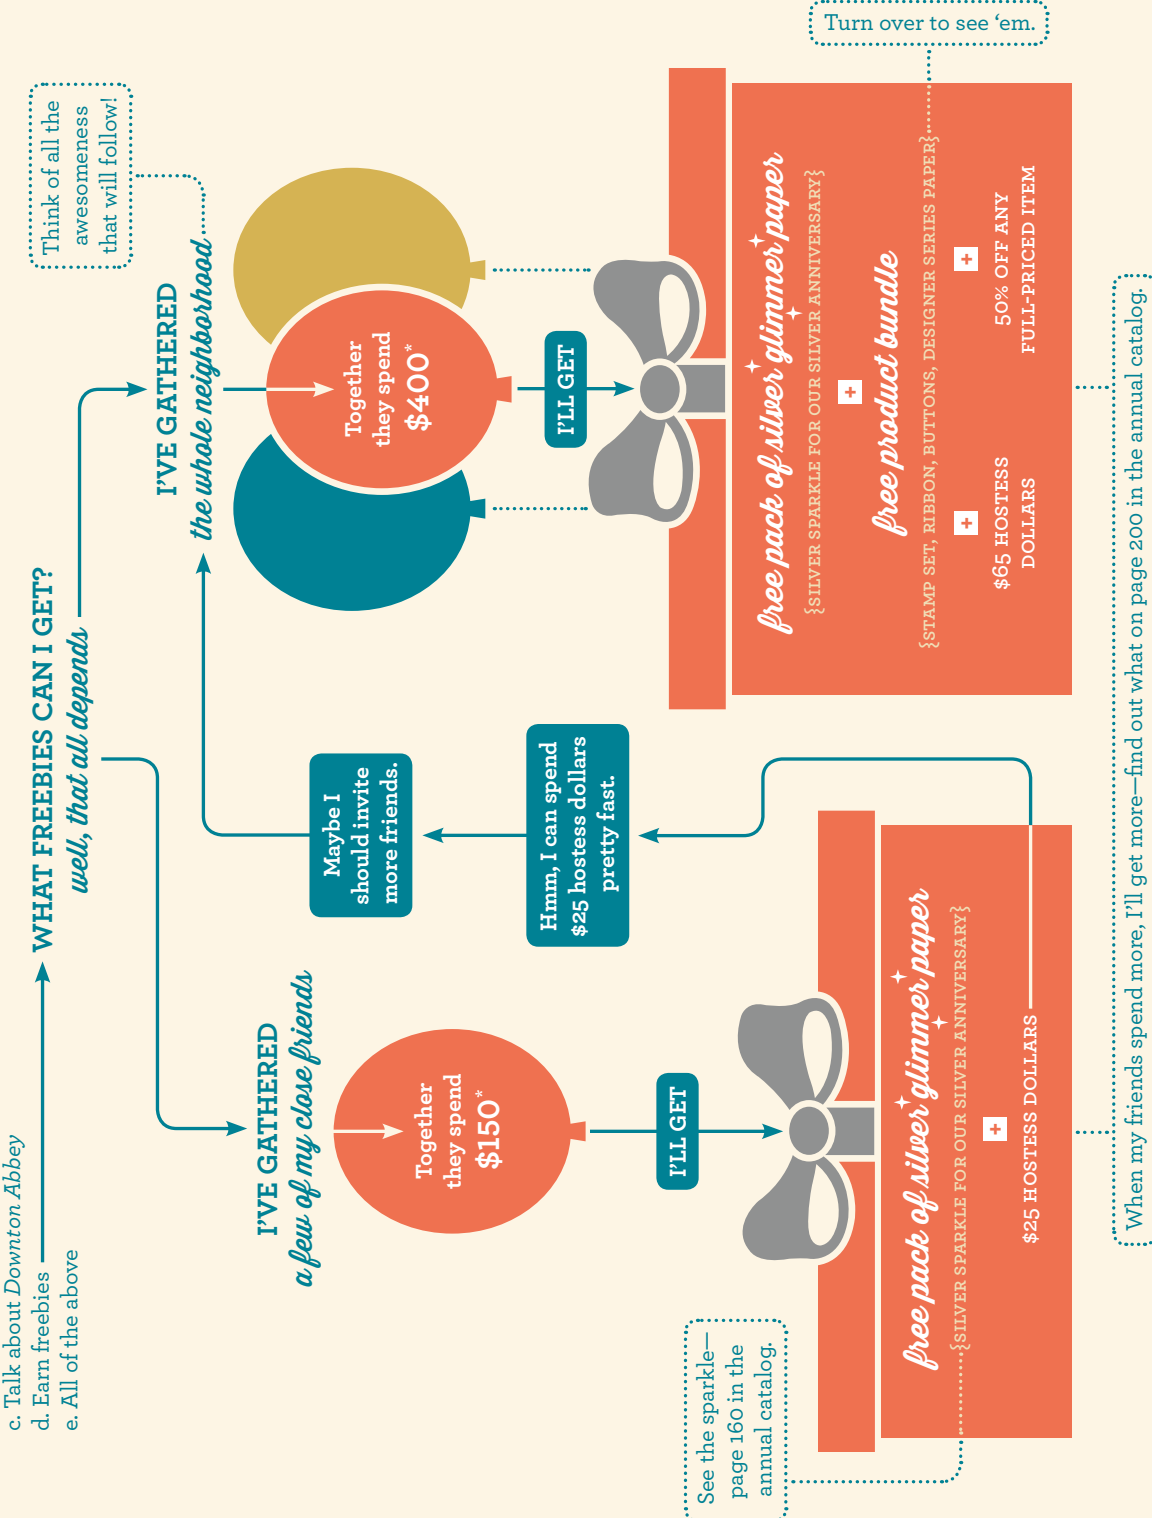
c. Talk about *Downton Abbey*
d. Earn freebies
e. All of the above

WHAT FREEBIES CAN I GET?
well, that all depends

I'VE GATHERED
a few of my close friends

Together they spend $150*

I'LL GET

free pack of silver glimmer paper
{SILVER SPARKLE FOR OUR SILVER ANNIVERSARY}
+
$25 HOSTESS DOLLARS

See the sparkle—page 160 in the annual catalog.

Hmm, I can spend $25 hostess dollars pretty fast.

Maybe I should invite more friends.

I'VE GATHERED
the whole neighborhood

Think of all the awesomeness that will follow!

Together they spend $400*

I'LL GET

Turn over to see 'em.

free pack of silver glimmer paper
{SILVER SPARKLE FOR OUR SILVER ANNIVERSARY}
+
free product bundle
{STAMP SET, RIBBON, BUTTONS, DESIGNER SERIES PAPER}
+
$65 HOSTESS DOLLARS
+
50% OFF ANY FULL-PRICED ITEM

When my friends spend more, I'll get more—find out what on page 200 in the annual catalog.